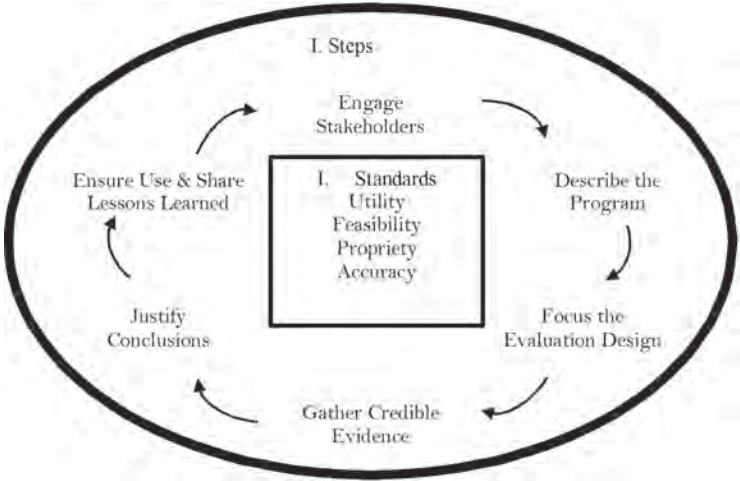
I. Steps

Engage Stakeholders

Describe the Program

Focus the Evaluation Design

Gather Credible Evidence

Justify Conclusions

Ensure Use & Share Lessons Learned

I. Standards
Utility
Feasibility
Propriety
Accuracy